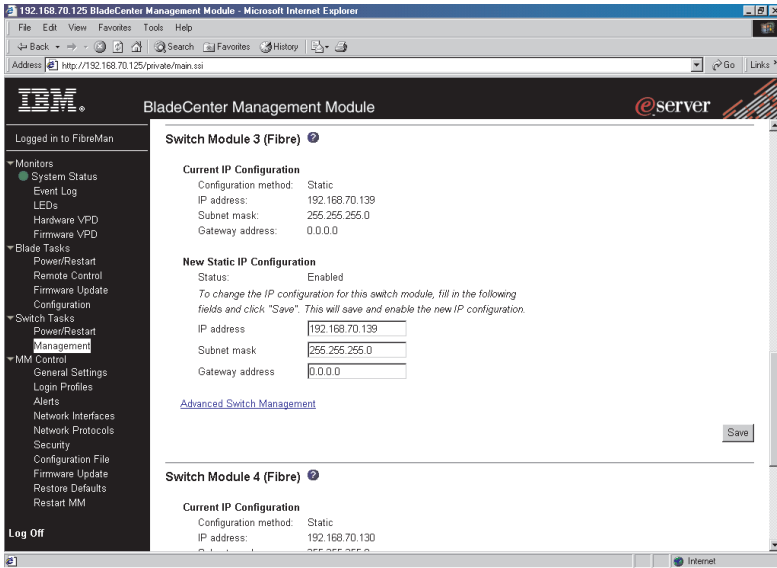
192.168.70.125 BladeCenter Management Module - Microsoft Internet Explorer

File Edit View Favorites Tools Help

Back Search Favorites History

Address http://192.168.70.125/private/main.ssi Go Links

IBM.

BladeCenter Management Module

eserver

Logged in to FibreMan

Monitors
System Status
Event Log
LEDs
Hardware VPD
Firmware VPD
Blade Tasks
Power/Restart
Remote Control
Firmware Update
Configuration
Switch Tasks
Power/Restart
Management
MM Control
General Settings
Login Profiles
Alerts
Network Interfaces
Network Protocols
Security
Configuration File
Firmware Update
Restore Defaults
Restart MM

Log Off

Switch Module 3 (Fibre)

Current IP Configuration

| | |
|---|---|
| Configuration method: | Static |
| IP address: | 192.168.70.139 |
| Subnet mask: | 255.255.255.0 |
| Gateway address: | 0.0.0.0 |

New Static IP Configuration

Status: Enabled

To change the IP configuration for this switch module, fill in the following fields and click "Save". This will save and enable the new IP configuration.

| | |
|---|---|
| IP address | 192.168.70.139 |
| Subnet mask | 255.255.255.0 |
| Gateway address | 0.0.0.0 |

Advanced Switch Management

Save

Switch Module 4 (Fibre)

Current IP Configuration

| | |
|---|---|
| Configuration method: | Static |
| IP address: | 192.168.70.130 |
| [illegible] | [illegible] |

Internet